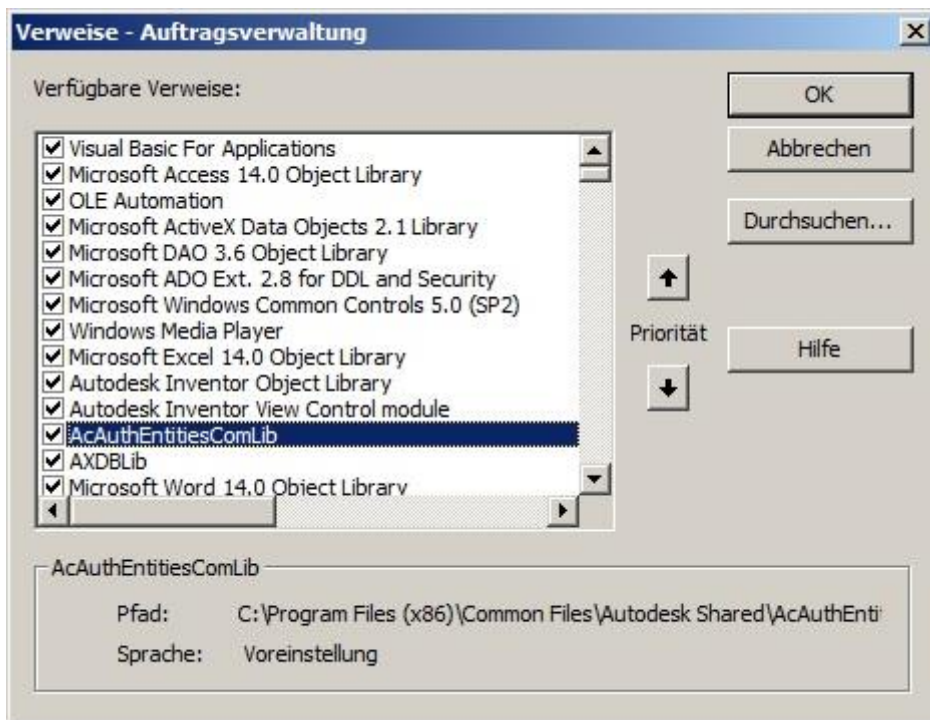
Verweise - Auftragsverwaltung

Verfügbare Verweise:

Visual Basic For Applications
Microsoft Access 14.0 Object Library
OLE Automation
Microsoft ActiveX Data Objects 2.1 Library
Microsoft DAO 3.6 Object Library
Microsoft ADO Ext. 2.8 for DDL and Security
Microsoft Windows Common Controls 5.0 (SP2)
Windows Media Player
Microsoft Excel 14.0 Object Library
Autodesk Inventor Object Library
Autodesk Inventor View Control module
AcAuthEntitiesComLib
AXDBLib
Microsoft Word 14.0 Object Library

OK
Abbrechen
Durchsuchen...
Priorität
Hilfe

AcAuthEntitiesComLib
Pfad: C:\Program Files (x86)\Common Files\Autodesk Shared\AcAuthEnti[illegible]
Sprache: Voreinstellung